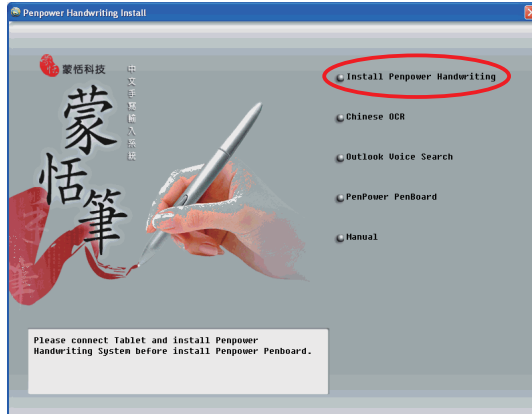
Penpower Handwriting Install

蒙恬科技

中文手寫輸入系統

蒙恬筆

Install Penpower Handwriting

Chinese OCR

Outlook Voice Search

PenPower PenBoard

Manual

Please connect Tablet and install Penpower Handwriting System before install Penpower Penboard.